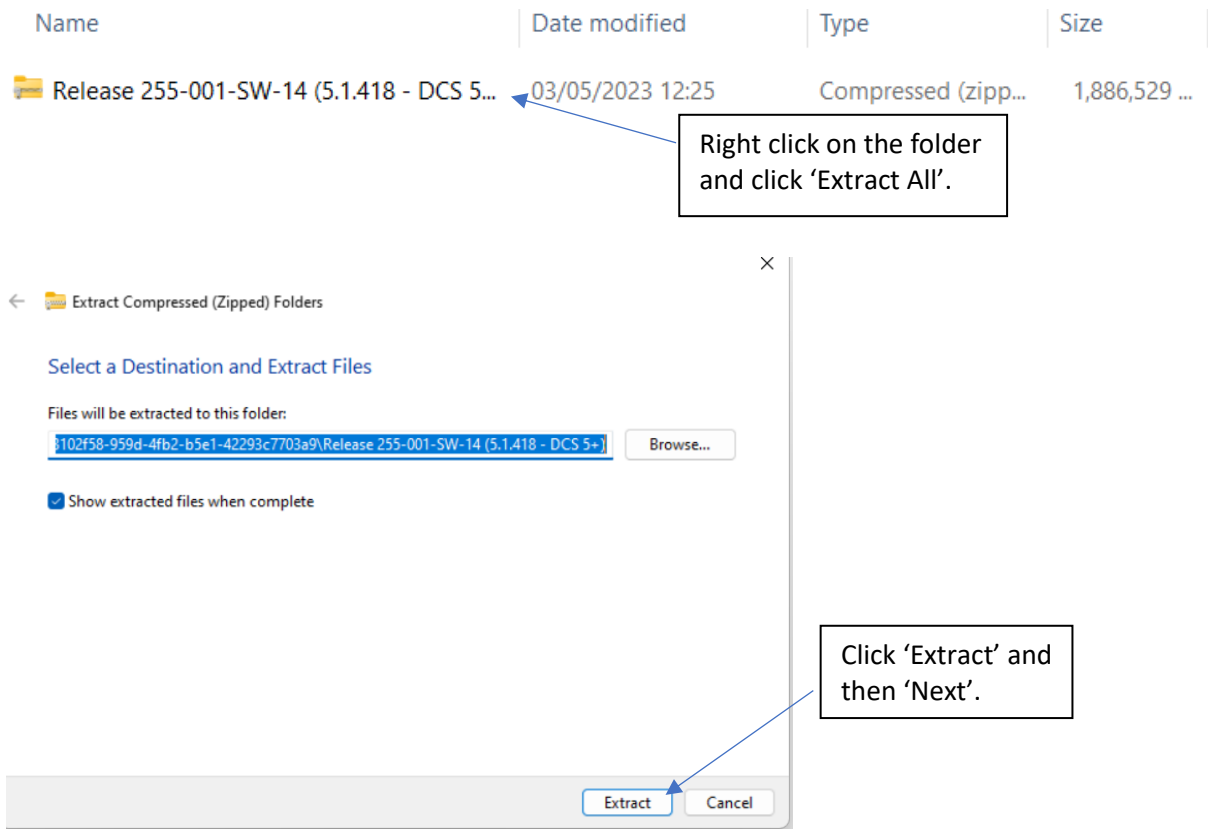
| Name | Date modified | Type | Size |
|---|---|---|---|
| Release 255-001-SW-14 (5.1.418 - DCS 5... | 03/05/2023 12:25 | Compressed (zipp... | 1,886,529 ... |

Right click on the folder and click ‘Extract All’.

×

Extract Compressed (Zipped) Folders

Select a Destination and Extract Files

Files will be extracted to this folder:

3102f58-959d-4fb2-b5e1-42293c7703a9\Release 255-001-SW-14 (5.1.418 - DCS 5+)

Browse...

Show extracted files when complete

Click ‘Extract’ and then ‘Next’.

Extract

Cancel